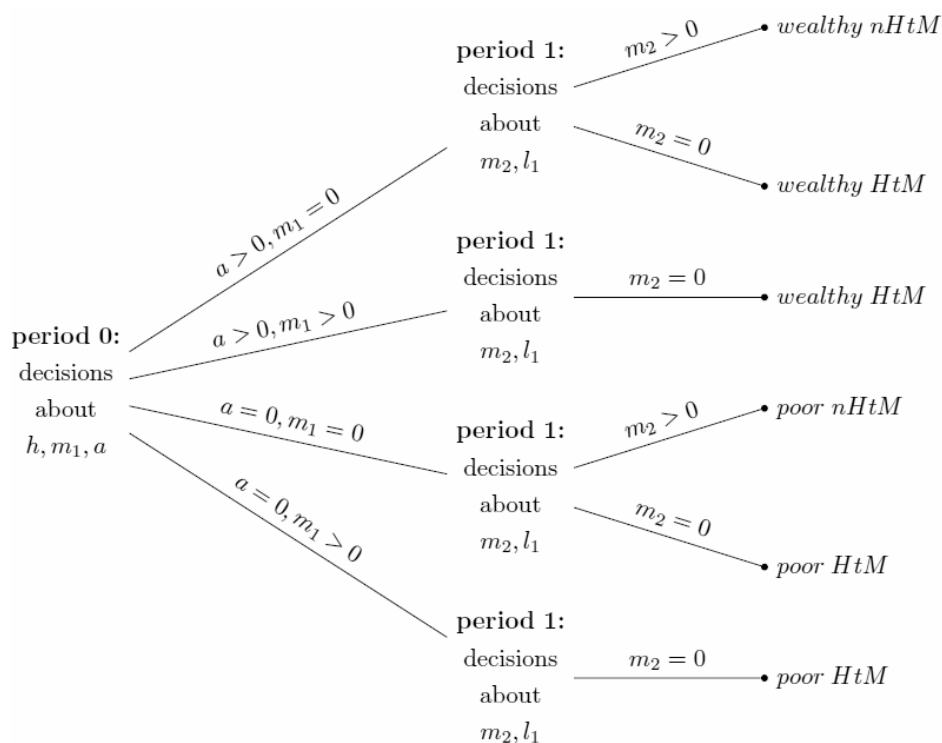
period 0:
decisions
about
$h, m_1, a$

$a > 0, m_1 = 0$

$a > 0, m_1 > 0$

$a = 0, m_1 = 0$

$a = 0, m_1 > 0$

period 1:
decisions
about
$m_2, l_1$

$m_2 > 0$
wealthy nHtM

$m_2 = 0$
wealthy HtM

period 1:
decisions
about
$m_2, l_1$

$m_2 = 0$
wealthy HtM

period 1:
decisions
about
$m_2, l_1$

$m_2 > 0$
poor nHtM

$m_2 = 0$
poor HtM

period 1:
decisions
about
$m_2, l_1$

$m_2 = 0$
poor HtM